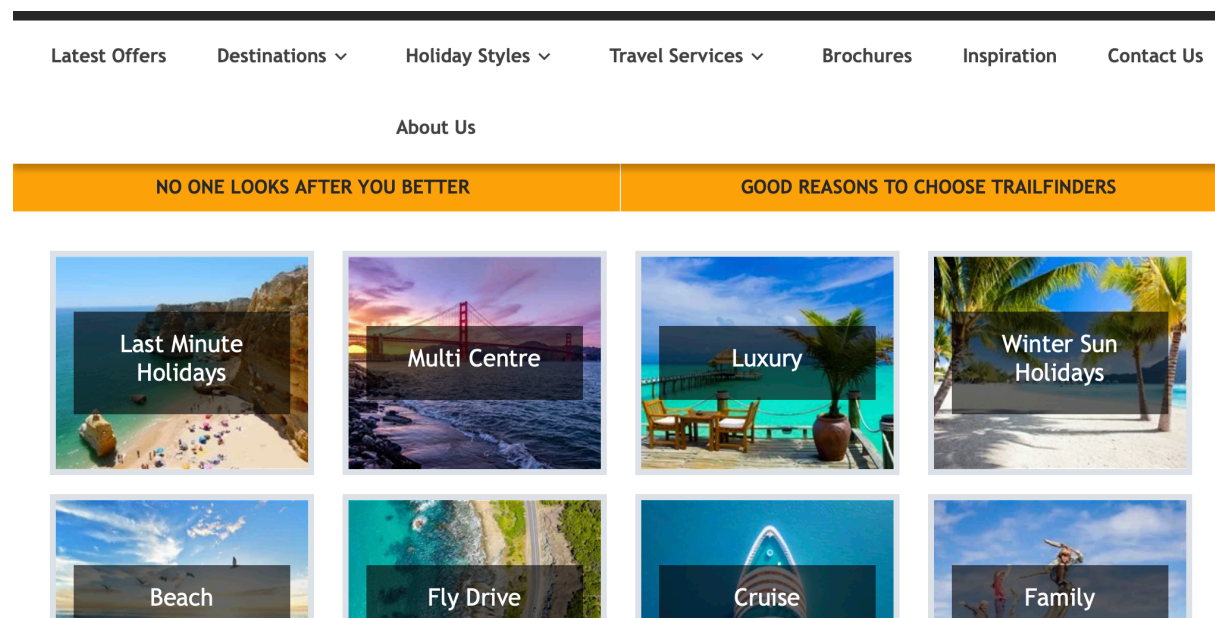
Latest Offers Destinations Holiday Styles Travel Services Brochures Inspiration Contact Us

About Us

NO ONE LOOKS AFTER YOU BETTER

GOOD REASONS TO CHOOSE TRAILFINDERS

Last Minute Holidays

Multi Centre

Luxury

Winter Sun Holidays

Beach

Fly Drive

Cruise

Family